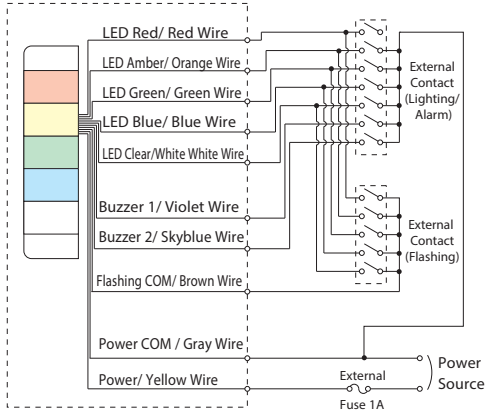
LED Red/ Red Wire
LED Amber/ Orange Wire
LED Green/ Green Wire
LED Blue/ Blue Wire
LED Clear/White White Wire
Buzzer 1/ Violet Wire
Buzzer 2/ Skyblue Wire
Flashing COM/ Brown Wire
Power COM / Gray Wire
Power/ Yellow Wire

External Contact (Lighting/ Alarm)

External Contact (Flashing)

Power Source

External Fuse 1A